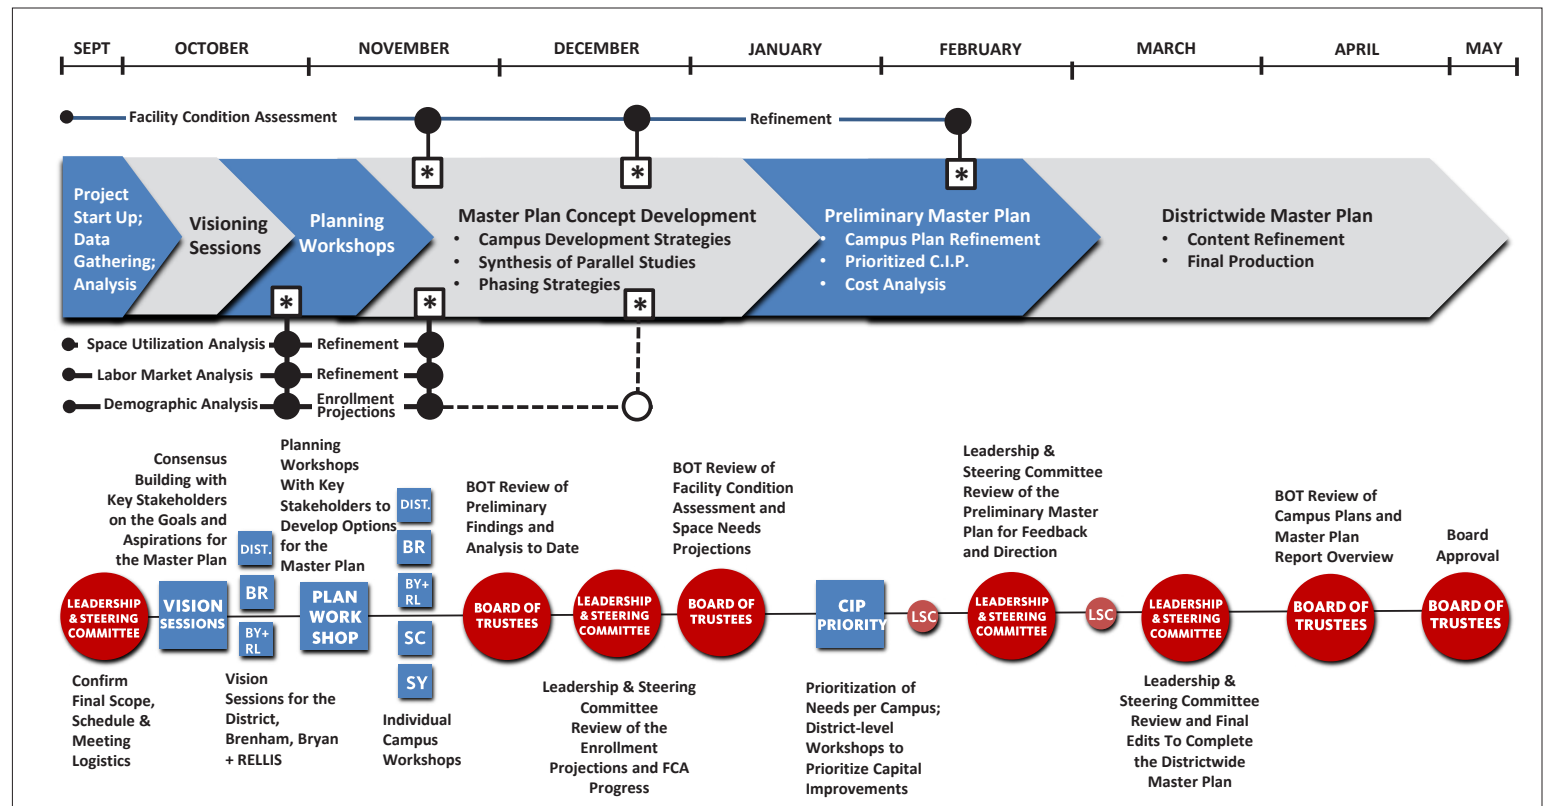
SEPT OCTOBER NOVEMBER DECEMBER JANUARY FEBRUARY MARCH APRIL MAY

Facility Condition Assessment

Refinement

*

*

*

Project Start Up; Data Gathering; Analysis

Visioning Sessions

Planning Workshops

Master Plan Concept Development
• Campus Development Strategies
• Synthesis of Parallel Studies
• Phasing Strategies

Preliminary Master Plan
• Campus Plan Refinement
• Prioritized C.I.P.
• Cost Analysis

Districtwide Master Plan
• Content Refinement
• Final Production

*

*

*

Space Utilization Analysis
Refinement
Labor Market Analysis
Refinement
Demographic Analysis
Enrollment Projections

Consensus Building with Key Stakeholders on the Goals and Aspirations for the Master Plan

Planning Workshops With Key Stakeholders to Develop Options for the Master Plan

BOT Review of Preliminary Findings and Analysis to Date

BOT Review of Facility Condition Assessment and Space Needs Projections

Leadership & Steering Committee Review of the Preliminary Master Plan for Feedback and Direction

BOT Review of Campus Plans and Master Plan Report Overview

Board Approval

LEADERSHIP & STEERING COMMITTEE

VISION SESSIONS

DIST.

BR

BY+ RL

PLAN WORK SHOP

DIST.

BR

BY+ RL

SC

SY

BOARD OF TRUSTEES

LEADERSHIP & STEERING COMMITTEE

BOARD OF TRUSTEES

CIP PRIORITY

LSC

LEADERSHIP & STEERING COMMITTEE

LSC

LEADERSHIP & STEERING COMMITTEE

BOARD OF TRUSTEES

BOARD OF TRUSTEES

Confirm Final Scope, Schedule & Meeting Logistics

Vision Sessions for the District, Brenham, Bryan + RELLIS

Individual Campus Workshops

Leadership & Steering Committee Review of the Enrollment Projections and FCA Progress

Prioritization of Needs per Campus; District-level Workshops to Prioritize Capital Improvements

Leadership & Steering Committee Review and Final Edits To Complete the Districtwide Master Plan